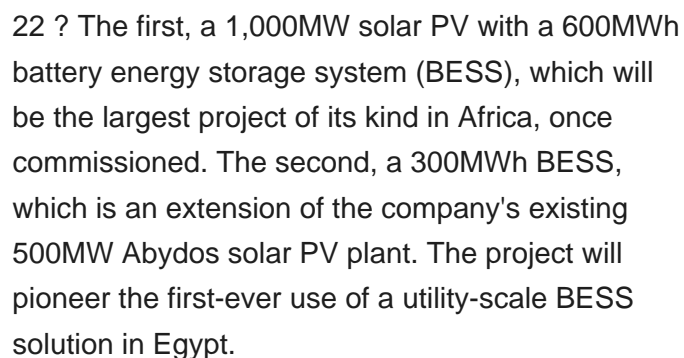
22 ? The first, a 1,000MW solar PV with a 600MWh battery energy storage system (BESS), which will be the largest project of its kind in Africa, once commissioned. The second, a 300MWh BESS, which is an extension of the company's existing 500MW Abydos solar PV plant. The project will pioneer the first-ever use of a utility-scale BESS solution in Egypt.